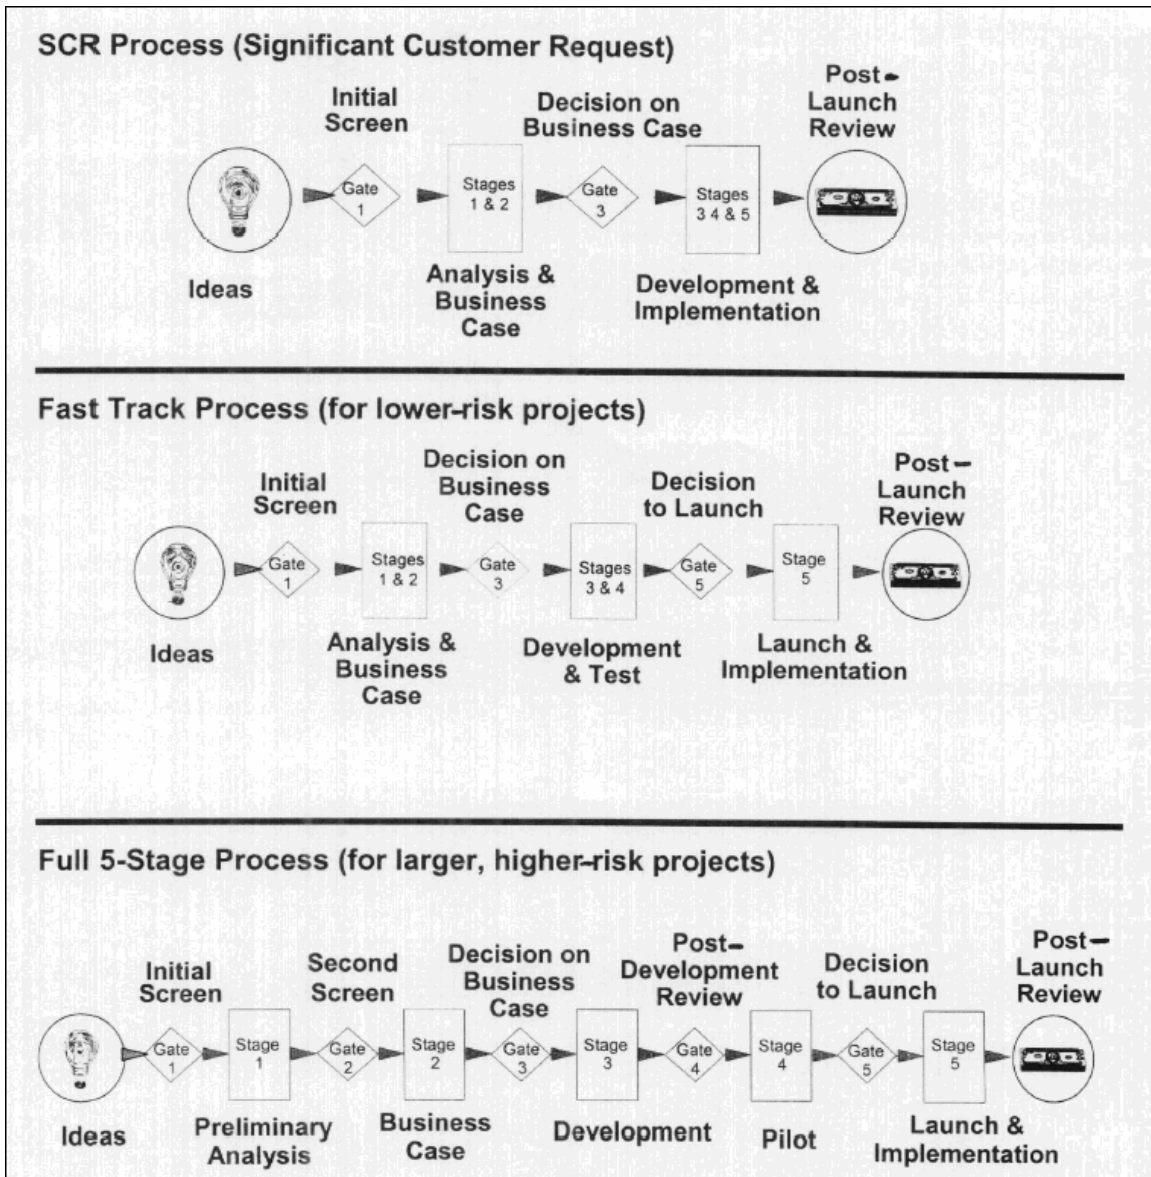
SCR Process (Significant Customer Request)

Initial Screen

Decision on Business Case

Post-Launch Review

Gate 1

Stages 1 & 2

Gate 3

Stages 3 4 & 5

Ideas

Analysis & Business Case

Development & Implementation

Fast Track Process (for lower-risk projects)

Initial Screen

Decision on Business Case

Decision to Launch

Post-Launch Review

Gate 1

Stages 1 & 2

Gate 3

Stages 3 & 4

Gate 5

Stage 5

Ideas

Analysis & Business Case

Development & Test

Launch & Implementation

Full 5-Stage Process (for larger, higher-risk projects)

Initial Screen

Second Screen

Decision on Business Case

Post-Development Review

Decision to Launch

Post-Launch Review

Gate 1

Stage 1

Gate 2

Stage 2

Gate 3

Stage 3

Gate 4

Stage 4

Gate 5

Stage 5

Ideas

Preliminary Analysis

Business Case

Development

Pilot

Launch & Implementation